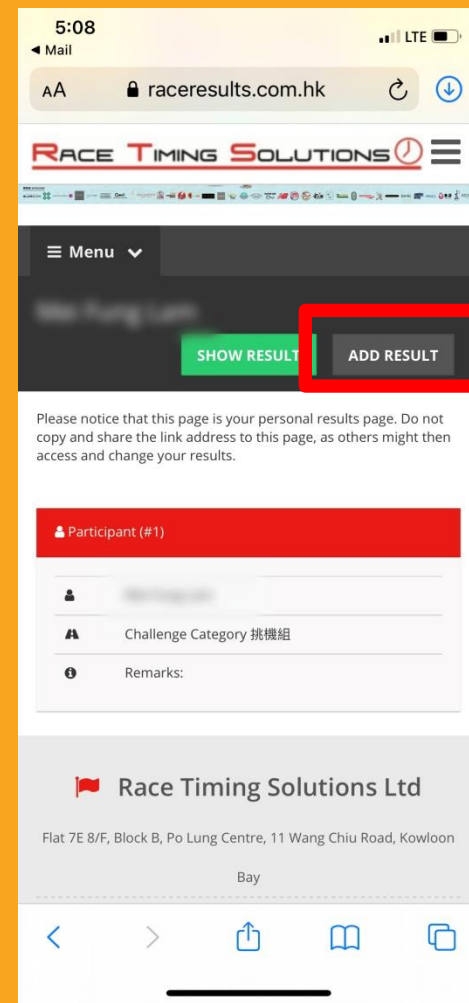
5:08
◀ Mail
LTE

AA raceresults.com.hk

RACE TIMING SOLUTIONS

≡ Menu

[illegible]

SHOW RESULT

ADD RESULT

Please notice that this page is your personal results page. Do not copy and share the link address to this page, as others might then access and change your results.

Participant (#1)

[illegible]

Challenge Category 挑機組

Remarks:

Race Timing Solutions Ltd

Flat 7E 8/F, Block B, Po Lung Centre, 11 Wang Chiu Road, Kowloon Bay